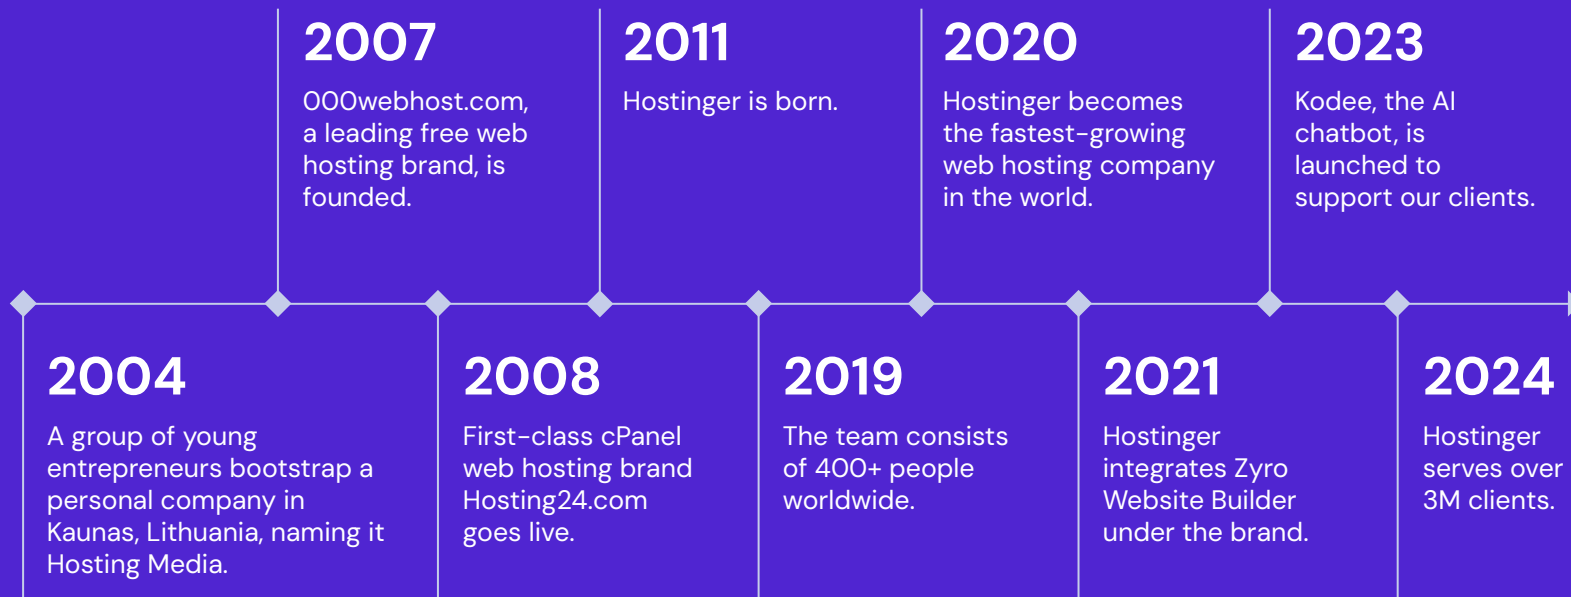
2004

A group of young entrepreneurs bootstrap a personal company in Kaunas, Lithuania, naming it Hosting Media.

2007

000webhost.com, a leading free web hosting brand, is founded.

2008

First-class cPanel web hosting brand Hosting24.com goes live.

2011

Hostinger is born.

2019

The team consists of 400+ people worldwide.

2020

Hostinger becomes the fastest-growing web hosting company in the world.

2021

Hostinger integrates Zyro Website Builder under the brand.

2023

Kodee, the AI chatbot, is launched to support our clients.

2024

Hostinger serves over 3M clients.